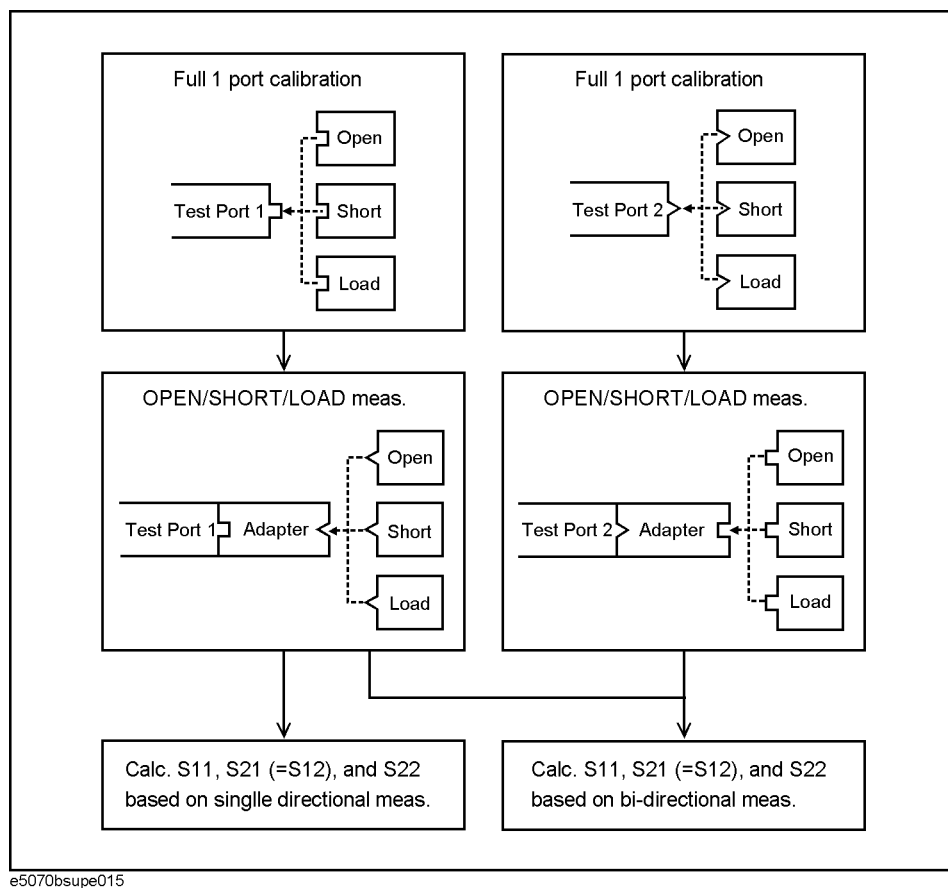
Full 1 port calibration

Open

Test Port 1

Short

Load

Full 1 port calibration

Open

Test Port 2

Short

Load

OPEN/SHORT/LOAD meas.

Open

Test Port 1

Adapter

Short

Load

OPEN/SHORT/LOAD meas.

Open

Test Port 2

Adapter

Short

Load

Calc. S11, S21 (=S12), and S22 based on singlle directional meas.

Calc. S11, S21 (=S12), and S22 based on bi-directional meas.

e5070bsupe015